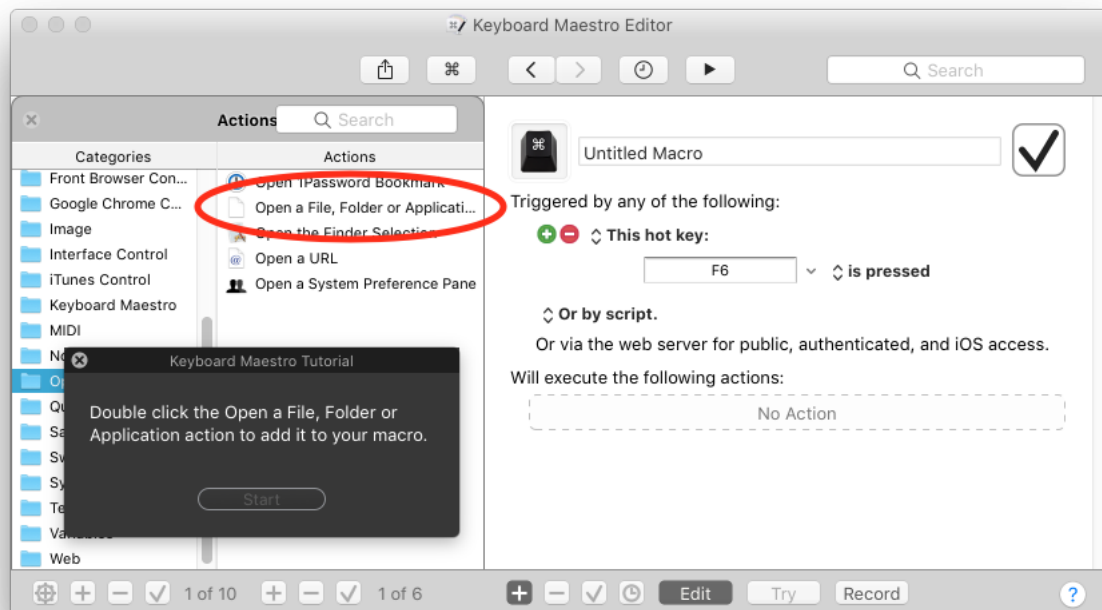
Keyboard Maestro Editor

Search

Actions Search

Categories

Actions

Front Browser Con...
Google Chrome C...
Image
Interface Control
iTunes Control
Keyboard Maestro
MIDI
No
Op
Qu
Sa
Sw
Sy
Te
Variables
Web

Open 1Password Bookmark
Open a File, Folder or Applicati...
Open the Finder Selection
Open a URL
Open a System Preference Pane

Keyboard Maestro Tutorial

Double click the Open a File, Folder or Application action to add it to your macro.

Start

Untitled Macro

Triggered by any of the following:

This hot key:

F6

is pressed

Or by script.

Or via the web server for public, authenticated, and iOS access.

Will execute the following actions:

No Action

1 of 10

1 of 6

Edit

Try

Record

?